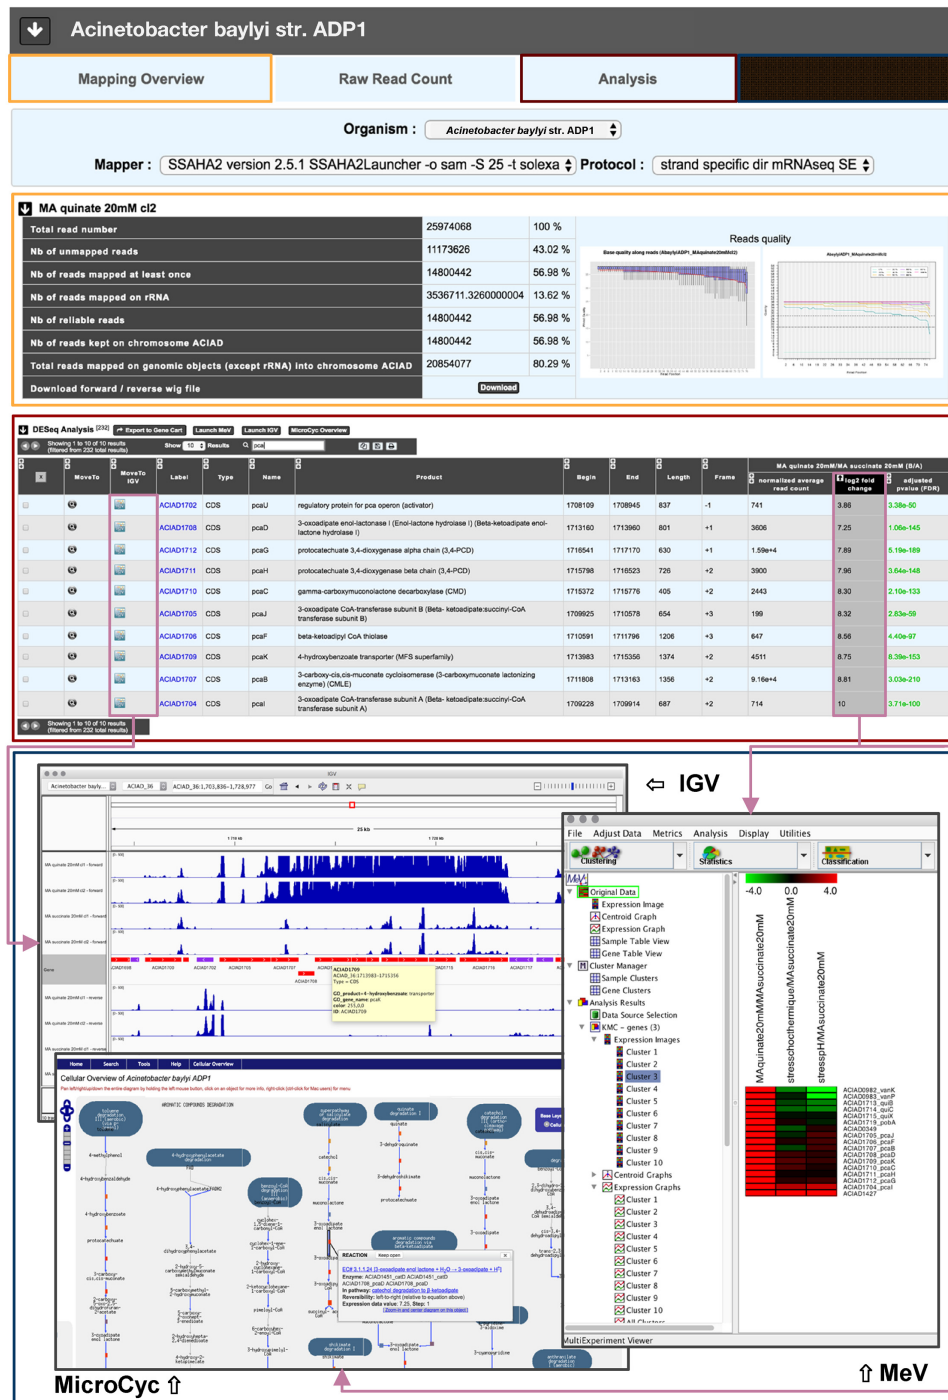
Acinetobacter baylyi str. ADP1

Mapping Overview | Raw Read Count | Analysis

Organism : Acinetobacter baylyi str. ADP1

Mapper : SSAHA2 version 2.5.1 SSAHA2Launcher -o sam -S 25 -t solexa Protocol : strand specific dir mRNAseq SE

MA quinate 20mM cl2

| Total read number | 25974068 | 100 % |
|---|---|---|
| Nb of unmapped reads | 11173626 | 43.02 % |
| Nb of reads mapped at least once | 14800442 | 56.98 % |
| Nb of reads mapped on rRNA | 3536711.3260000004 | 13.62 % |
| Nb of reliable reads | 14800442 | 56.98 % |
| Nb of reads kept on chromosome ACIAD | 14800442 | 56.98 % |
| Total reads mapped on genomic objects (except rRNA) into chromosome ACIAD | 20854077 | 80.29 % |
| Download forward / reverse wig file | Download | |

Reads quality

DESeq Analysis [232] Export to Gene Cart Launch MeV Launch IGV MicroCyc Overview

Showing 1 to 10 of 10 results (filtered from 232 total results) Show 10 Results pca

| | MoveTo | MoveTo IGV | Label | Type | Name | Product | Begin | End | Length | Frame | normalized average read count | log2 fold change | adjusted pvalue (FDR) |
|---|---|---|---|---|---|---|---|---|---|---|---|---|---|
| | | | ACIAD1702 | CDS | pcaU | regulatory protein for pca operon (activator) | 1708109 | 1708945 | 837 | -1 | 741 | 3.86 | 3.38e-50 |
| | | | ACIAD1708 | CDS | pcaD | 3-oxoadipate enol-lactonase I (Enol-lactone hydrolase I) (Beta-ketoadipate enol-lactone hydrolase I) | 1713160 | 1713960 | 801 | +1 | 3606 | 7.25 | 1.06e-145 |
| | | | ACIAD1712 | CDS | pcaG | protocatechuate 3,4-dioxygenase alpha chain (3,4-PCD) | 1716541 | 1717170 | 630 | +1 | 1.59e+4 | 7.89 | 5.19e-189 |
| | | | ACIAD1711 | CDS | pcaH | protocatechuate 3,4-dioxygenase beta chain (3,4-PCD) | 1715798 | 1716523 | 726 | +2 | 3900 | 7.96 | 3.64e-148 |
| | | | ACIAD1710 | CDS | pcaC | gamma-carboxymuconolactone decarboxylase (CMD) | 1715372 | 1715776 | 405 | +2 | 2443 | 8.30 | 2.10e-133 |
| | | | ACIAD1705 | CDS | pcaJ | 3-oxoadipate CoA-transferase subunit B (Beta- ketoadipate:succinyl-CoA transferase subunit B) | 1709925 | 1710578 | 654 | +3 | 199 | 8.32 | 2.83e-59 |
| | | | ACIAD1706 | CDS | pcaF | beta-ketoadipyl CoA thiolase | 1710591 | 1711796 | 1206 | +3 | 647 | 8.56 | 4.40e-97 |
| | | | ACIAD1709 | CDS | pcaK | 4-hydroxybenzoate transporter (MFS superfamily) | 1713983 | 1715356 | 1374 | +2 | 4511 | 8.75 | 8.39e-153 |
| | | | ACIAD1707 | CDS | pcaB | 3-carboxy-cis,cis-muconate cycloisomerase (3-carboxymuconate lactonizing enzyme) (CMLE) | 1711808 | 1713163 | 1356 | +2 | 9.16e+4 | 8.81 | 3.03e-210 |
| | | | ACIAD1704 | CDS | pcaI | 3-oxoadipate CoA-transferase subunit A (Beta- ketoadipate:succinyl-CoA transferase subunit A) | 1709228 | 1709914 | 687 | +2 | 714 | 10 | 3.71e-100 |

MA quinate 20mM/MA succinate 20mM (B/A)

Showing 1 to 10 of 10 results (filtered from 232 total results)

IGV

⇦ IGV

File Adjust Data Metrics Analysis Display Utilities
Clustering Statistics Classification
-4.0 0.0 4.0
Original Data
Expression Image
Centroid Graph
Expression Graph
Sample Table View
Gene Table View
Cluster Manager
Sample Clusters
Gene Clusters
Analysis Results
Data Source Selection
KMC - genes (3)
Expression Images
Cluster 1
Cluster 2
Cluster 3
Cluster 4
Cluster 5
Cluster 6
Cluster 7
Cluster 8
Cluster 9
Cluster 10
Centroid Graphs
Expression Graphs
Cluster 1
Cluster 2
Cluster 3
Cluster 4
Cluster 5
Cluster 6
Cluster 7
Cluster 8
Cluster 9
Cluster 10
MultiExperiment Viewer

MAquinate20mM/MAsuccinate20mM
stresschoctherique/MAsuccinate20mM
stresspH/MAsuccinate20mM

ACIAD0982_vanK
ACIAD0983_vanP
ACIAD1713_quiB
ACIAD1714_quiC
ACIAD1715_quiX
ACIAD1719_pobA
ACIAD0349
ACIAD1705_pcaJ
ACIAD1706_pcaF
ACIAD1707_pcaB
ACIAD1708_pcaD
ACIAD1709_pcaK
ACIAD1710_pcaC
ACIAD1711_pcaH
ACIAD1712_pcaG
ACIAD1704_pcaI
ACIAD1427

Home Search Tools Help Cellular Overview
Cellular Overview of Acinetobacter baylyi ADP1

REACTION Keep open
Enzyme: ACIAD1451_catD ACIAD1708_pcaD

MicroCyc ⇧

⇧ MeV